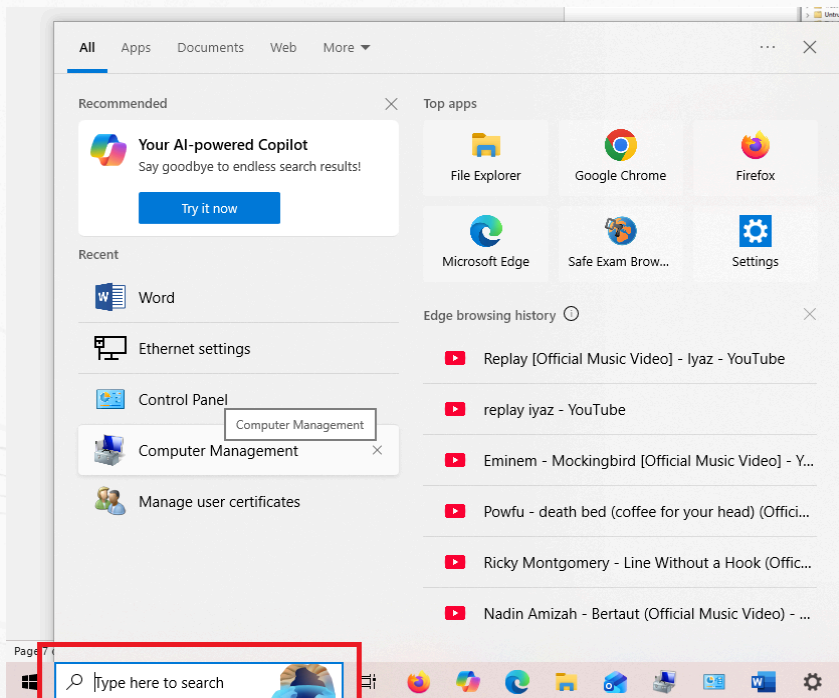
All Apps Documents Web More

Recommended

Your AI-powered Copilot
Say goodbye to endless search results!

Try it now

Recent

Word

Ethernet settings

Control Panel

Computer Management

Computer Management

Manage user certificates

Top apps

File Explorer

Google Chrome

Firefox

Microsoft Edge

Safe Exam Brow...

Settings

Edge browsing history

Replay [Official Music Video] - Iyaz - YouTube

replay iyaz - YouTube

Eminem - Mockingbird [Official Music Video] - Y...

Powfu - death bed (coffee for your head) (Offici...

Ricky Montgomery - Line Without a Hook (Offic...

Nadin Amizah - Bertaut (Official Music Video) - ...

Page 7

Type here to search